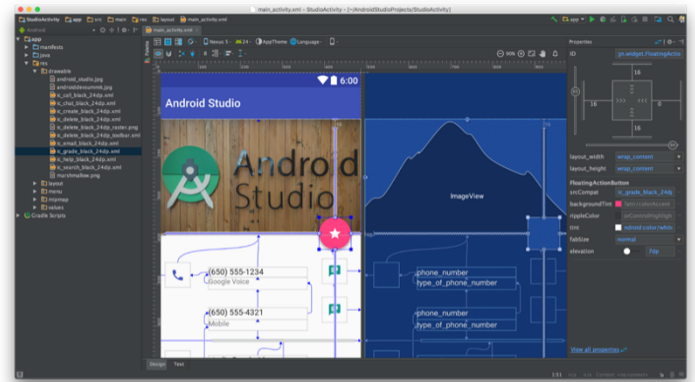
main_activity.xml - StudioActivity - [~/AndroidStudioProjects/StudioActivity]

StudioActivity | app | src | main | res | layout | main_activity.xml

Android

app
manifests
java
res
drawable
android_studio.jpg
androidstevenmb.jpg
ic_call_black_24dp.xml
ic_chat_black_24dp.xml
ic_create_black_24dp.xml
ic_delete_black_24dp.xml
ic_delete_black_24dp_raster.png
ic_delete_black_24dp_toolbar.xml
ic_email_black_24dp.xml
ic_grade_black_24dp.xml
ic_help_black_24dp.xml
ic_search_black_24dp.xml
marshmallow.png
layout
menu
mipmap
values
Gradle Scripts

main_activity.xml

Nexus 5 | 24 | AppTheme | Language

6:00

Android Studio

Android Studio

ImageView

(650) 555-1234
Google Voice

(650) 555-4321
Mobile

phone_number
type_of_phone_number

phone_number
type_of_phone_number

Design | Text

Properties

ID | pt_widget_FloatingActio

16
16
16

layout_width | wrap_content
layout_height | wrap_content

FloatingActionButton
srcCompat | ic_grade_black_24dp
backgroundTint | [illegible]
rippleColor | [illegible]
tint | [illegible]
fabSize | normal
elevation | 7dp

View all properties